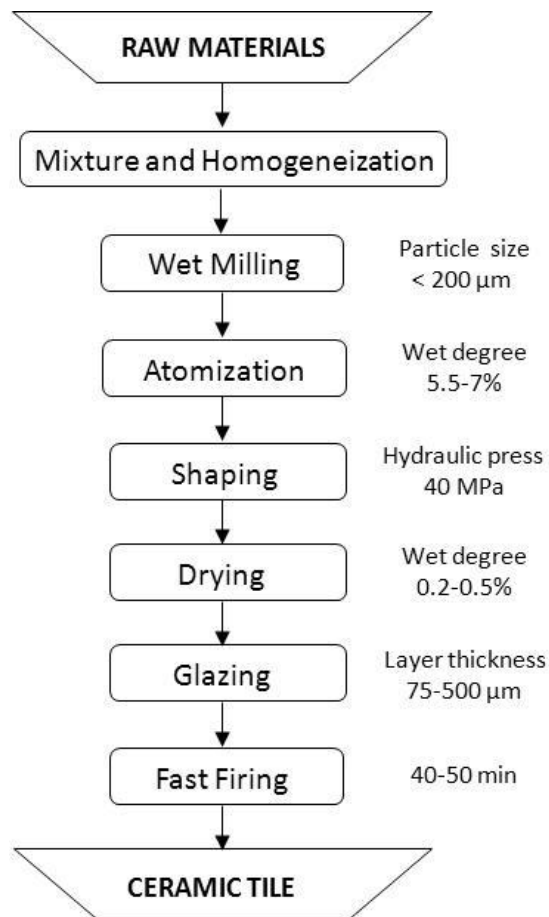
RAW MATERIALS

Mixture and Homogeneization

Wet Milling

Particle size < 200 μm

Atomization

Wet degree 5.5-7%

Shaping

Hydraulic press 40 MPa

Drying

Wet degree 0.2-0.5%

Glazing

Layer thickness 75-500 μm

Fast Firing

40-50 min

CERAMIC TILE